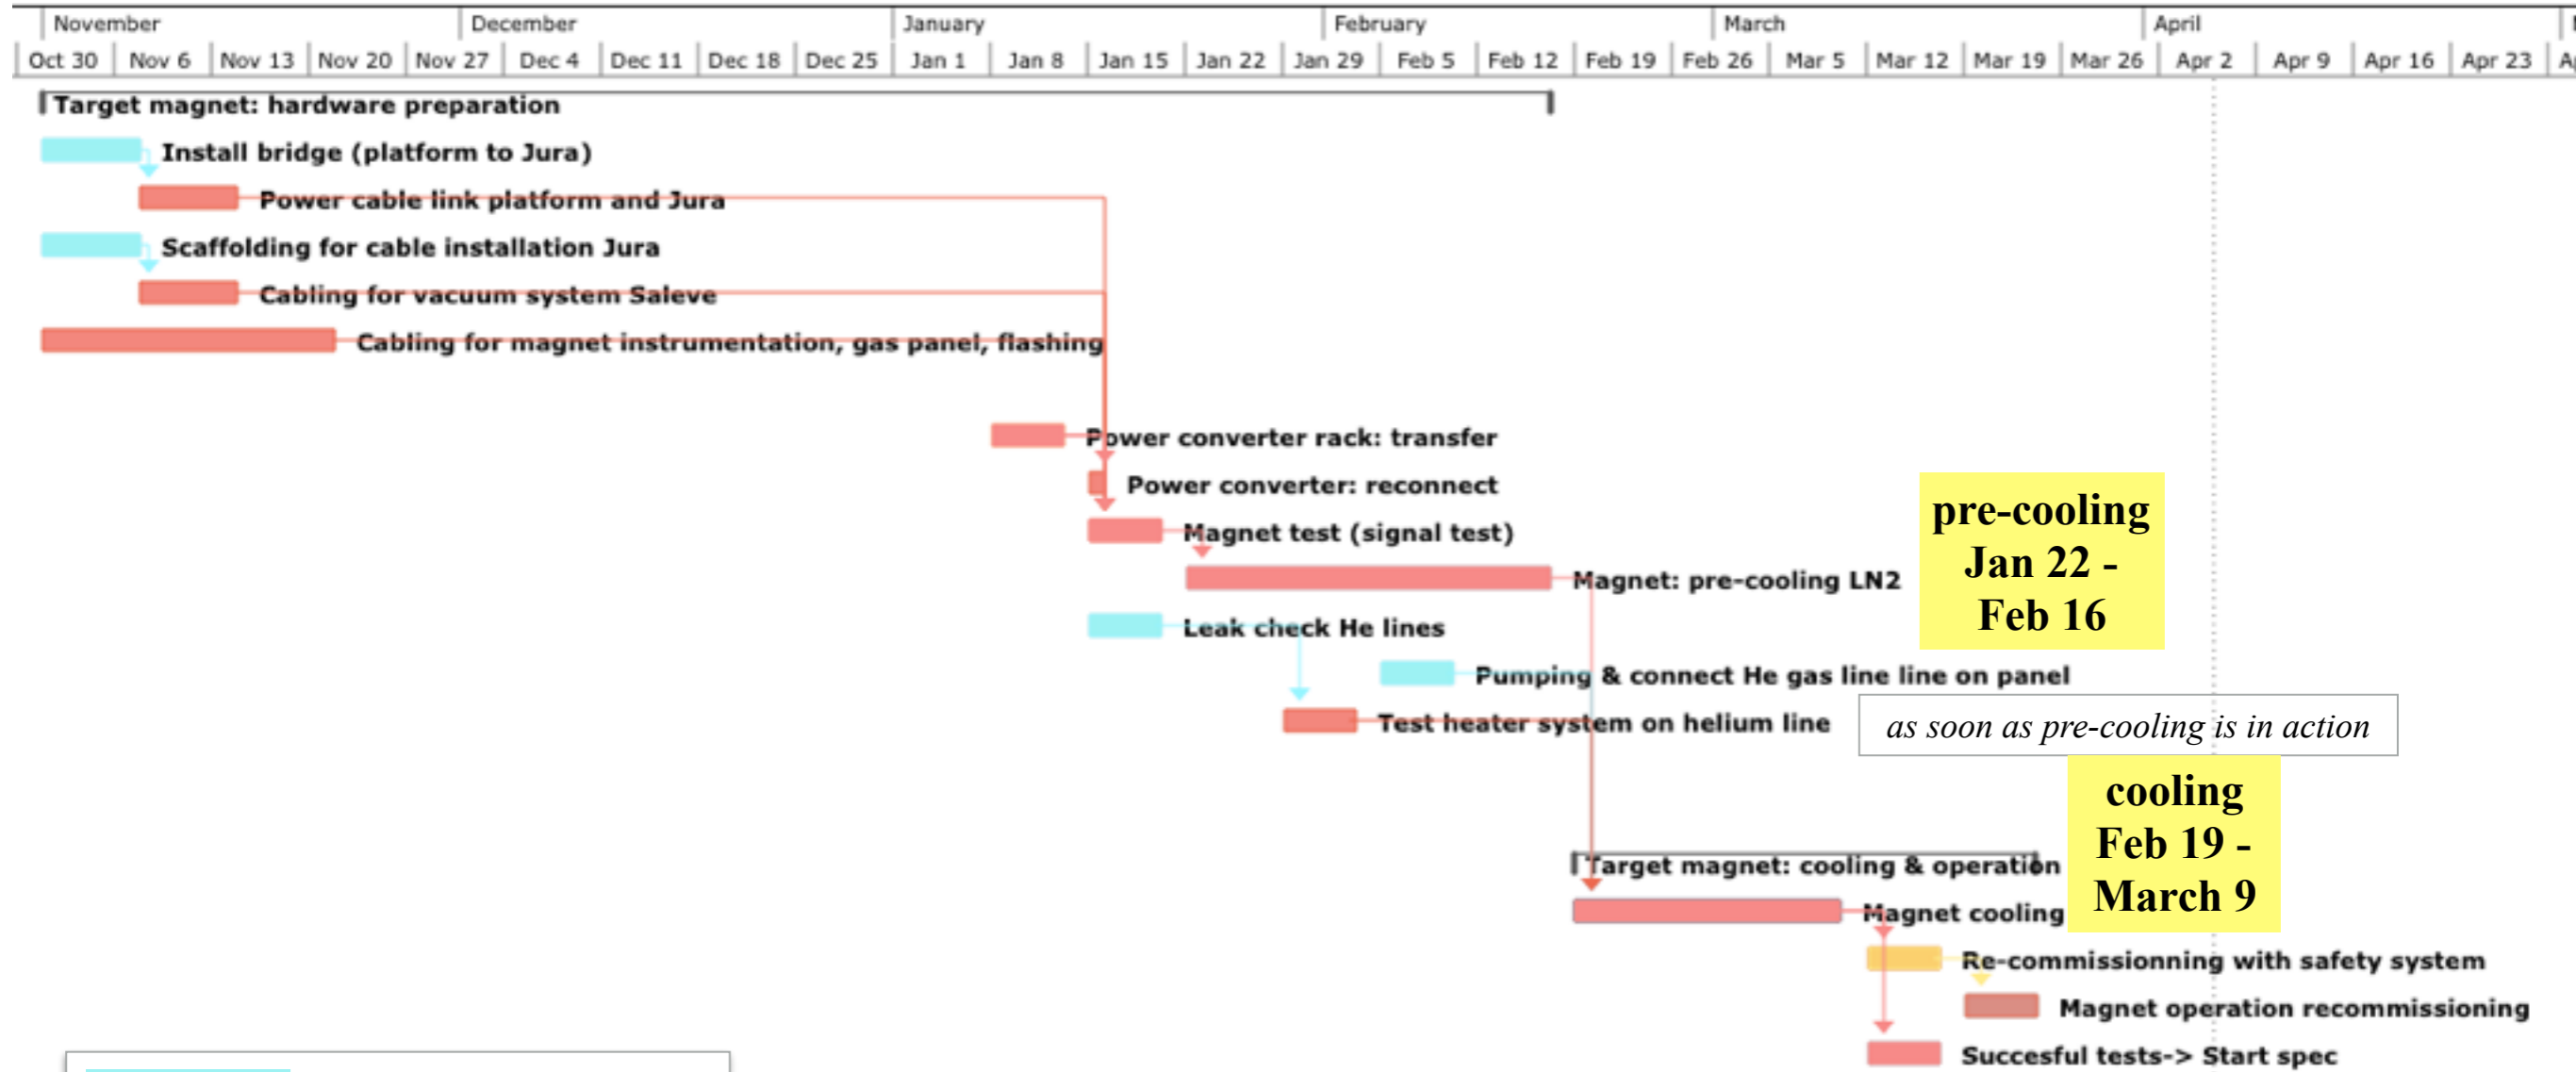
November December January February March April

Oct 30 Nov 6 Nov 13 Nov 20 Nov 27 Dec 4 Dec 11 Dec 18 Dec 25 Jan 1 Jan 8 Jan 15 Jan 22 Jan 29 Feb 5 Feb 12 Feb 19 Feb 26 Mar 5 Mar 12 Mar 19 Mar 26 Apr 2 Apr 9 Apr 16 Apr 23 A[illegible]

Target magnet: hardware preparation

Install bridge (platform to Jura)

Power cable link platform and Jura

Scaffolding for cable installation Jura

Cabling for vacuum system Saleve

Cabling for magnet instrumentation, gas panel, flashing

Power converter rack: transfer

Power converter: reconnect

Magnet test (signal test)

Magnet: pre-cooling LN2

pre-cooling Jan 22 - Feb 16

Leak check He lines

Pumping & connect He gas line line on panel

Test heater system on helium line

as soon as pre-cooling is in action

cooling Feb 19 - March 9

Target magnet: cooling & operation

Magnet cooling

Re-commissionning with safety system

Magnet operation recommissioning

Succesful tests-> Start spec